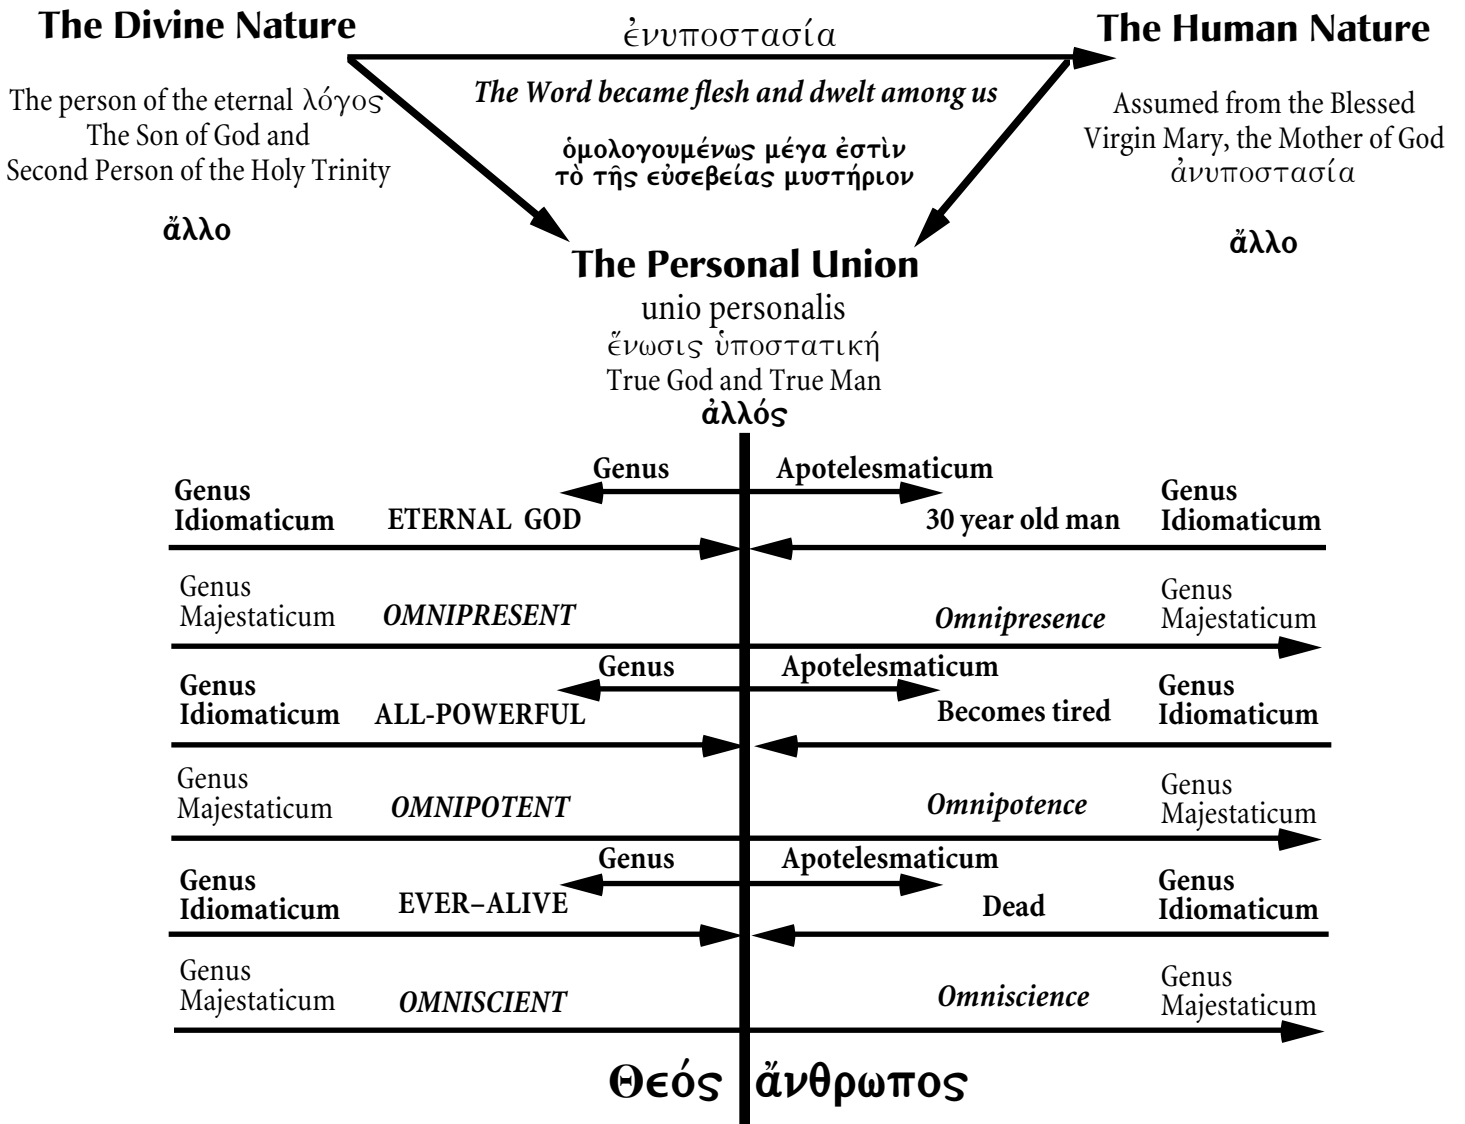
The Divine Nature

ἐνυποστασία

The Human Nature

The person of the eternal λόγος
The Son of God and
Second Person of the Holy Trinity

The Word became flesh and dwelt among us

ὁμολογουμένως μέγα ἐστὶν
τὸ τῆς εὐσεβείας μυστήριον

Assumed from the Blessed
Virgin Mary, the Mother of God
ἀνυποστασία

ἄλλο

ἄλλο

The Personal Union
unio personalis
ἕνωσις ὑποστατική
True God and True Man
ἀλλός

Genus Apotelesmaticum

Genus Idiomaticum ETERNAL GOD 30 year old man Genus Idiomaticum

Genus Majestaticum OMNIPRESENT Omnipresence Genus Majestaticum

Genus Apotelesmaticum

Genus Idiomaticum ALL-POWERFUL Becomes tired Genus Idiomaticum

Genus Majestaticum OMNIPOTENT Omnipotence Genus Majestaticum

Genus Apotelesmaticum

Genus Idiomaticum EVER–ALIVE Dead Genus Idiomaticum

Genus Majestaticum OMNISCIENT Omniscience Genus Majestaticum

Θεός ἄνθρωπος